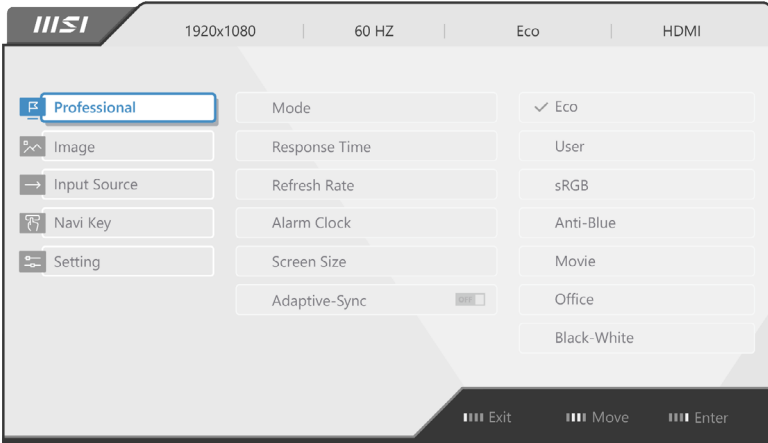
MSI 1920x1080 | 60 HZ | Eco | HDMI

Professional
Image
Input Source
Navi Key
Setting

Mode
Response Time
Refresh Rate
Alarm Clock
Screen Size
Adaptive-Sync OFF

✓ Eco
User
sRGB
Anti-Blue
Movie
Office
Black-White

Exit
Move
Enter